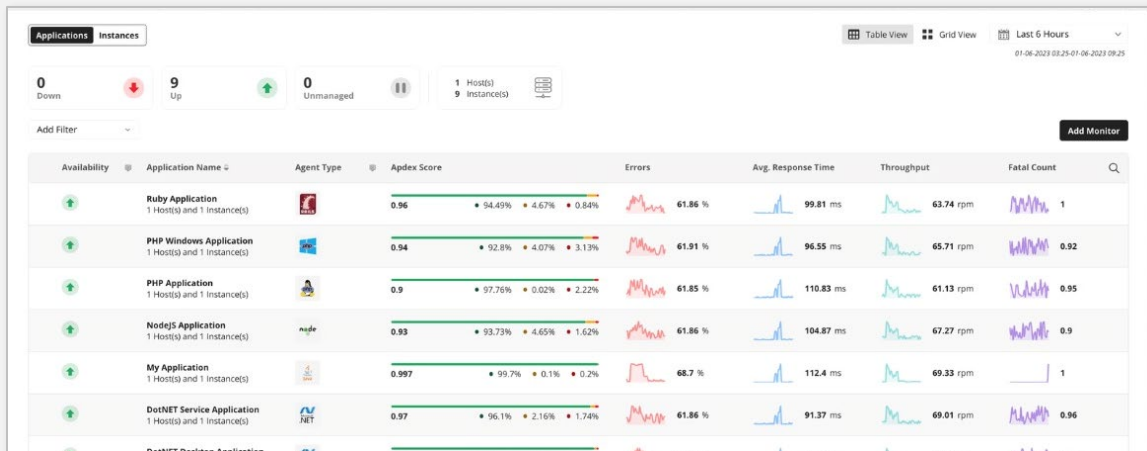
Applications Instances

Table View Grid View Last 6 Hours
01-06-2023 03:25-01-06-2023 09:25

0
Down

9
Up

0
Unmanaged

1 Host(s)
9 Instance(s)

Add Filter

Add Monitor

| Availability | Application Name | Agent Type | Apdex Score | Errors | Avg. Response Time | Throughput | Fatal Count |
|---|---|---|---|---|---|---|---|
| | Ruby Application 1 Host(s) and 1 Instance(s) | | 0.96 • 94.49% • 4.67% • 0.84% | 61.86 % | 99.81 ms | 63.74 rpm | 1 |
| | PHP Windows Application 1 Host(s) and 1 Instance(s) | | 0.94 • 92.8% • 4.07% • 3.13% | 61.91 % | 96.55 ms | 65.71 rpm | 0.92 |
| | PHP Application 1 Host(s) and 1 Instance(s) | | 0.9 • 97.76% • 0.02% • 2.22% | 61.85 % | 110.83 ms | 61.13 rpm | 0.95 |
| | NodeJS Application 1 Host(s) and 1 Instance(s) | node | 0.93 • 93.73% • 4.65% • 1.62% | 61.86 % | 104.87 ms | 67.27 rpm | 0.9 |
| | My Application 1 Host(s) and 1 Instance(s) | | 0.997 • 99.7% • 0.1% • 0.2% | 68.7 % | 112.4 ms | 69.33 rpm | 1 |
| | DotNET Service Application 1 Host(s) and 1 Instance(s) | .NET | 0.97 • 96.1% • 2.16% • 1.74% | 61.86 % | 91.37 ms | 69.01 rpm | 0.96 |
| | DotNET Desktop Application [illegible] | | | | | | |